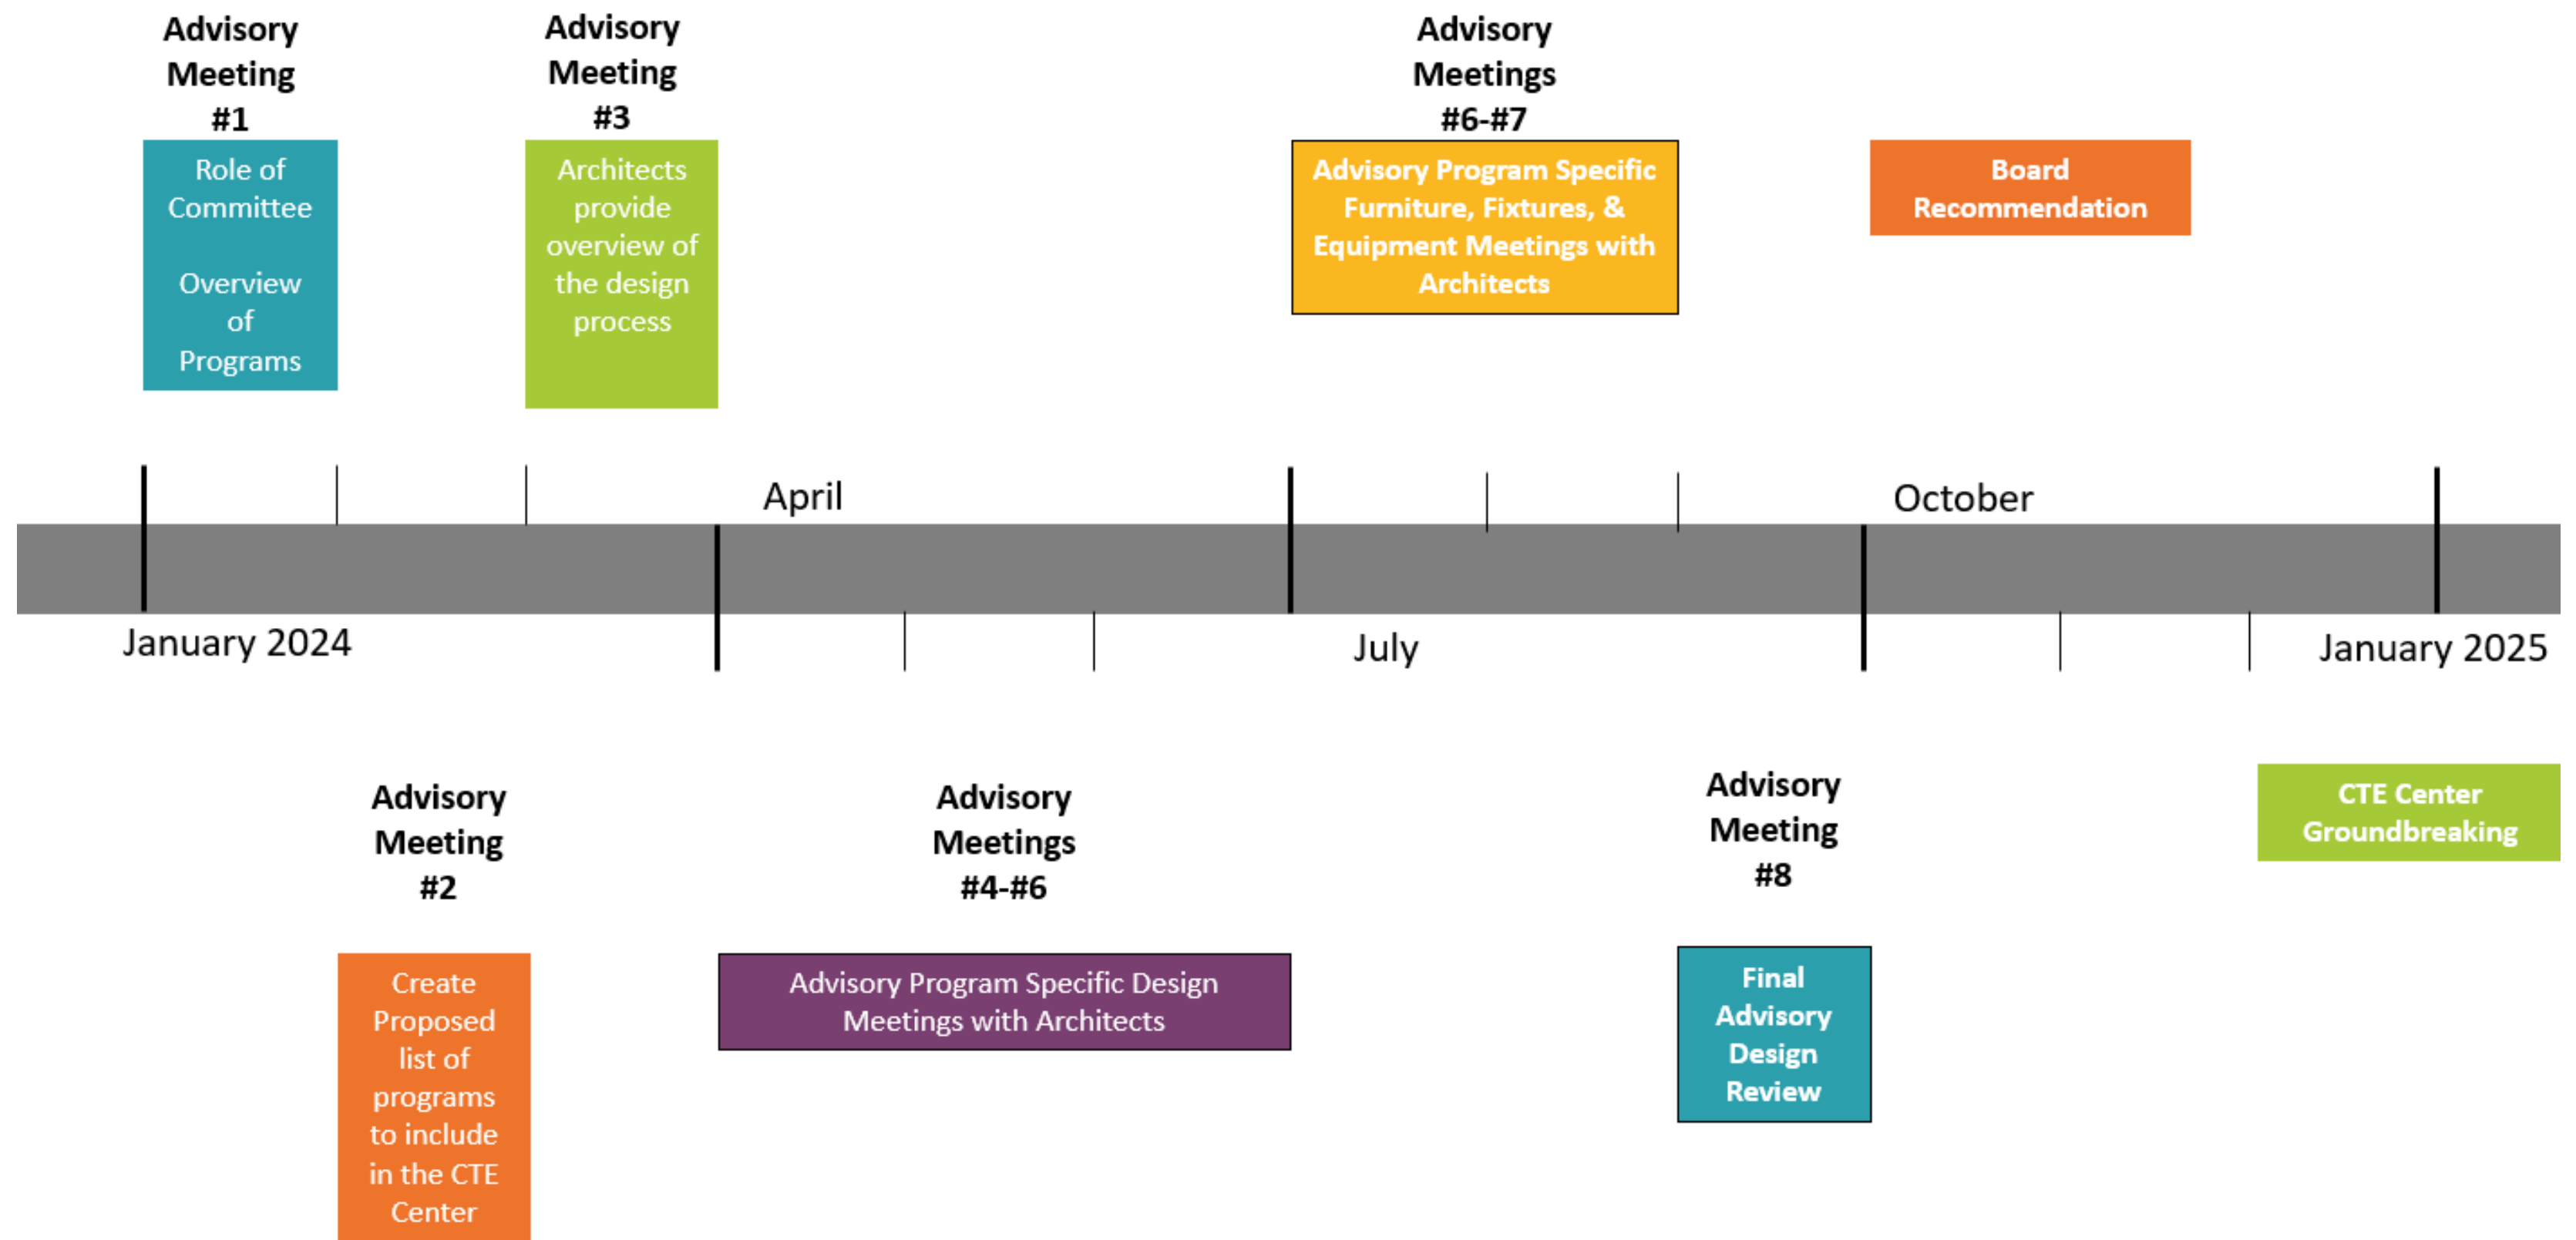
Advisory Meeting #1

Role of Committee

Overview of Programs

Advisory Meeting #3

Architects provide overview of the design process

Advisory Meetings #6-#7

Advisory Program Specific Furniture, Fixtures, & Equipment Meetings with Architects

Board Recommendation

April

October

January 2024

July

January 2025

Advisory Meeting #2

Create Proposed list of programs to include in the CTE Center

Advisory Meetings #4-#6

Advisory Program Specific Design Meetings with Architects

Advisory Meeting #8

Final Advisory Design Review

CTE Center Groundbreaking